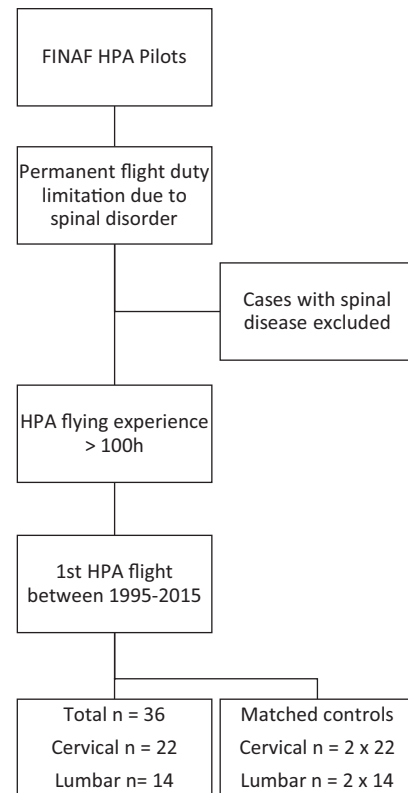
FINAF HPA Pilots

Permanent flight duty limitation due to spinal disorder

Cases with spinal disease excluded

HPA flying experience > 100h

1st HPA flight between 1995-2015

Total n = 36
Cervical n = 22
Lumbar n= 14

Matched controls
Cervical n = 2 x 22
Lumbar n = 2 x 14